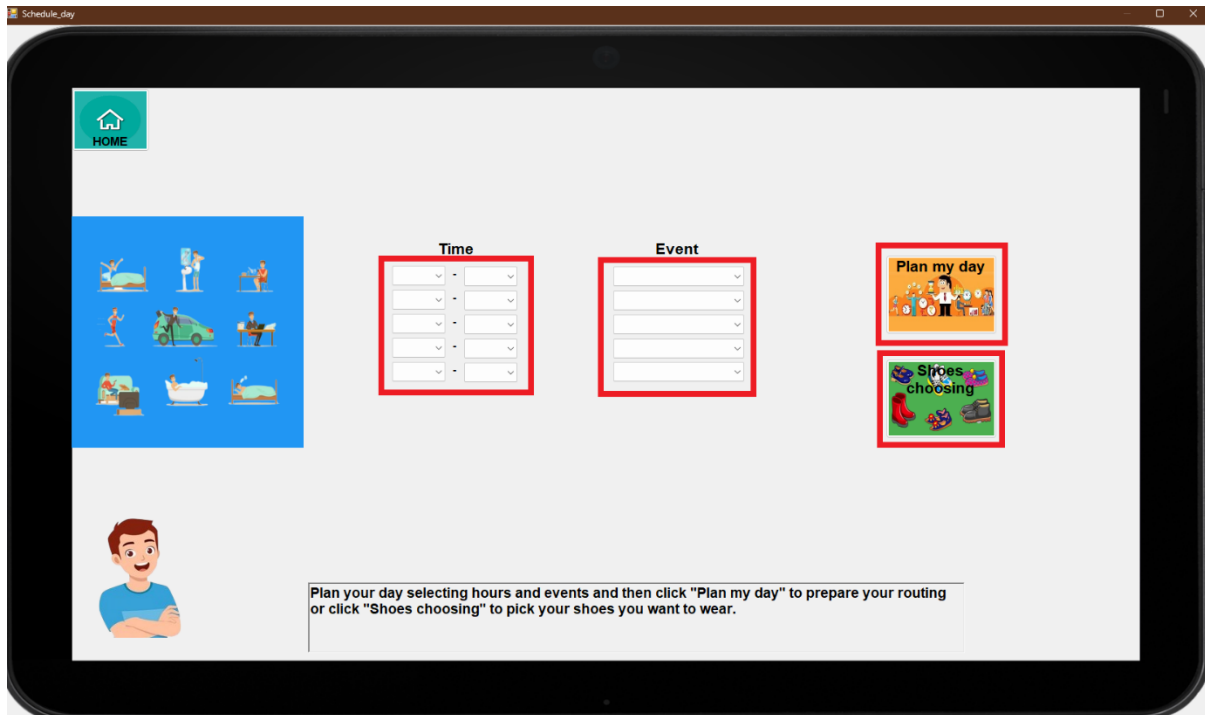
Schedule_day

HOME

Time

-
-
-
-
-

Event

Plan my day

Shoes choosing

Plan your day selecting hours and events and then click "Plan my day" to prepare your routing or click "Shoes choosing" to pick your shoes you want to wear.